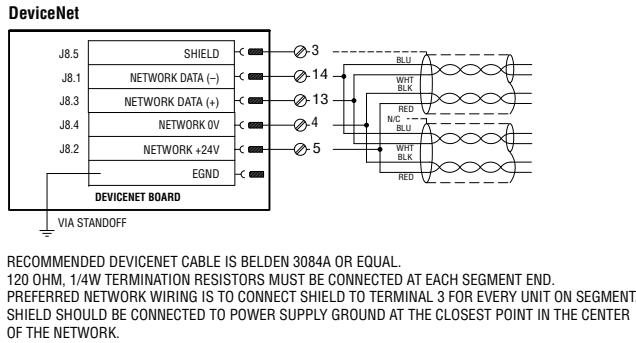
DeviceNet

| J8.5 | SHIELD |
|---|---|
| J8.1 | NETWORK DATA (–) |
| J8.3 | NETWORK DATA (+) |
| J8.4 | NETWORK 0V |
| J8.2 | NETWORK +24V |
| | EGND |

DEVICENET BOARD

3
14
13
4
5

BLU
WHT
BLK
RED
N/C
BLU
WHT
BLK
RED

VIA STANDOFF

RECOMMENDED DEVICENET CABLE IS BELDEN 3084A OR EQUAL.
120 OHM, 1/4W TERMINATION RESISTORS MUST BE CONNECTED AT EACH SEGMENT END.
PREFERRED NETWORK WIRING IS TO CONNECT SHIELD TO TERMINAL 3 FOR EVERY UNIT ON SEGMENT.
SHIELD SHOULD BE CONNECTED TO POWER SUPPLY GROUND AT THE CLOSEST POINT IN THE CENTER OF THE NETWORK.